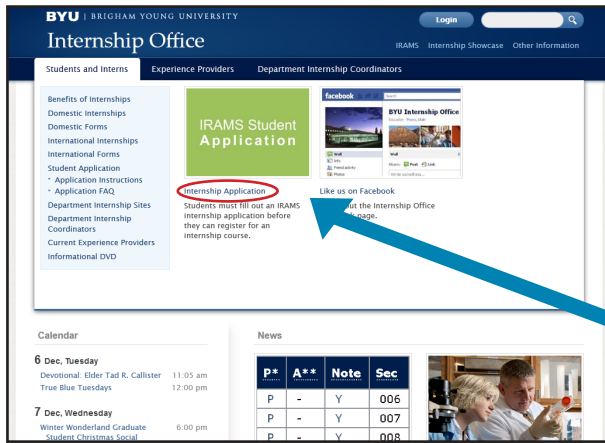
BYU | BRIGHAM YOUNG UNIVERSITY

Internship Office

Login

IRAMS Internship Showcase Other Information

Students and Interns Experience Providers Department Internship Coordinators

Benefits of Internships
Domestic Internships
Domestic Forms
International Internships
International Forms
Student Application
• Application Instructions
• Application FAQ
Department Internship Sites
Department Internship Coordinators
Current Experience Providers
Informational DVD

IRAMS Student Application

Internship Application

Students must fill out an IRAMS internship application before they can register for an internship course.

facebook

BYU Internship Office

Wall
Info
Friend activity
Photos

Like us on Facebook

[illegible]ut the Internship Office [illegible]k page.

Calendar

6 Dec, Tuesday
Devotional: Elder Tad R. Callister 11:05 am
True Blue Tuesdays 12:00 pm

7 Dec, Wednesday
Winter Wonderland Graduate Student Christmas Social 6:00 pm

News

| P* | A** | Note | Sec |
|---|---|---|---|
| P | - | Y | 006 |
| P | - | Y | 007 |
| P | - | Y | 008 |